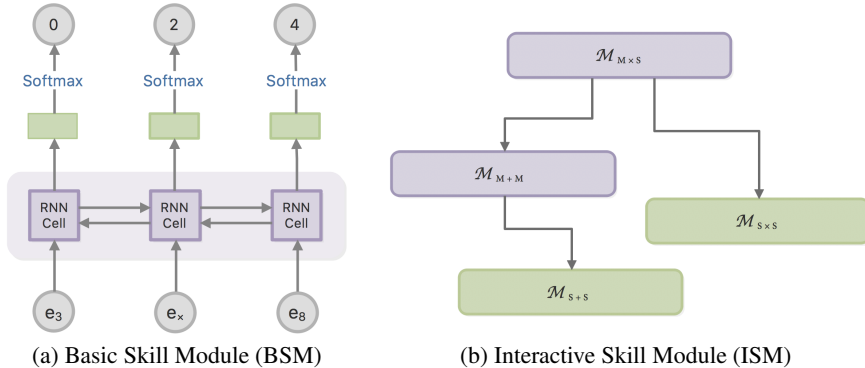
0
2
4
Softmax
Softmax
Softmax
RNN Cell
RNN Cell
RNN Cell
$e_3$
$e_\times$
$e_8$
(a) Basic Skill Module (BSM)

$\mathcal{M}_{M\times S}$
$\mathcal{M}_{M+M}$
$\mathcal{M}_{S\times S}$
$\mathcal{M}_{S+S}$
(b) Interactive Skill Module (ISM)